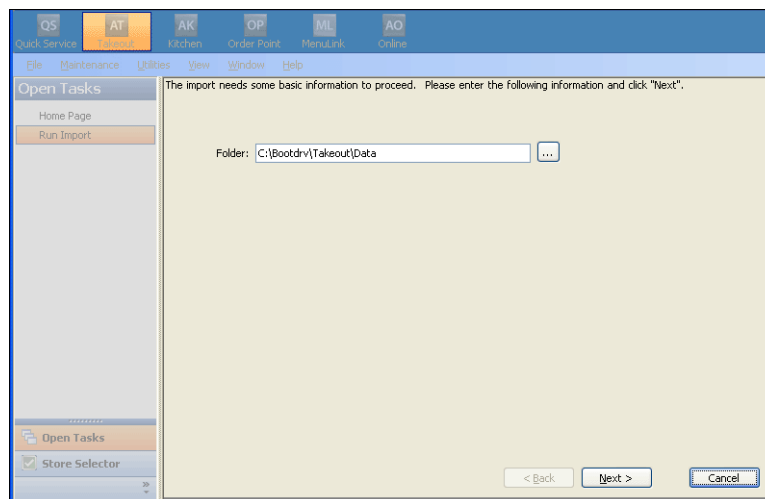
QS Quick Service
AT Takeout
AK Kitchen
OP Order Point
ML MenuLink
AO Online

File Maintenance Utilities View Window Help

Open Tasks

Home Page
Run Import

The import needs some basic information to proceed. Please enter the following information and click "Next".

Folder: C:\Bootdrv\Takeout\Data ...

Open Tasks
Store Selector

< Back Next > Cancel